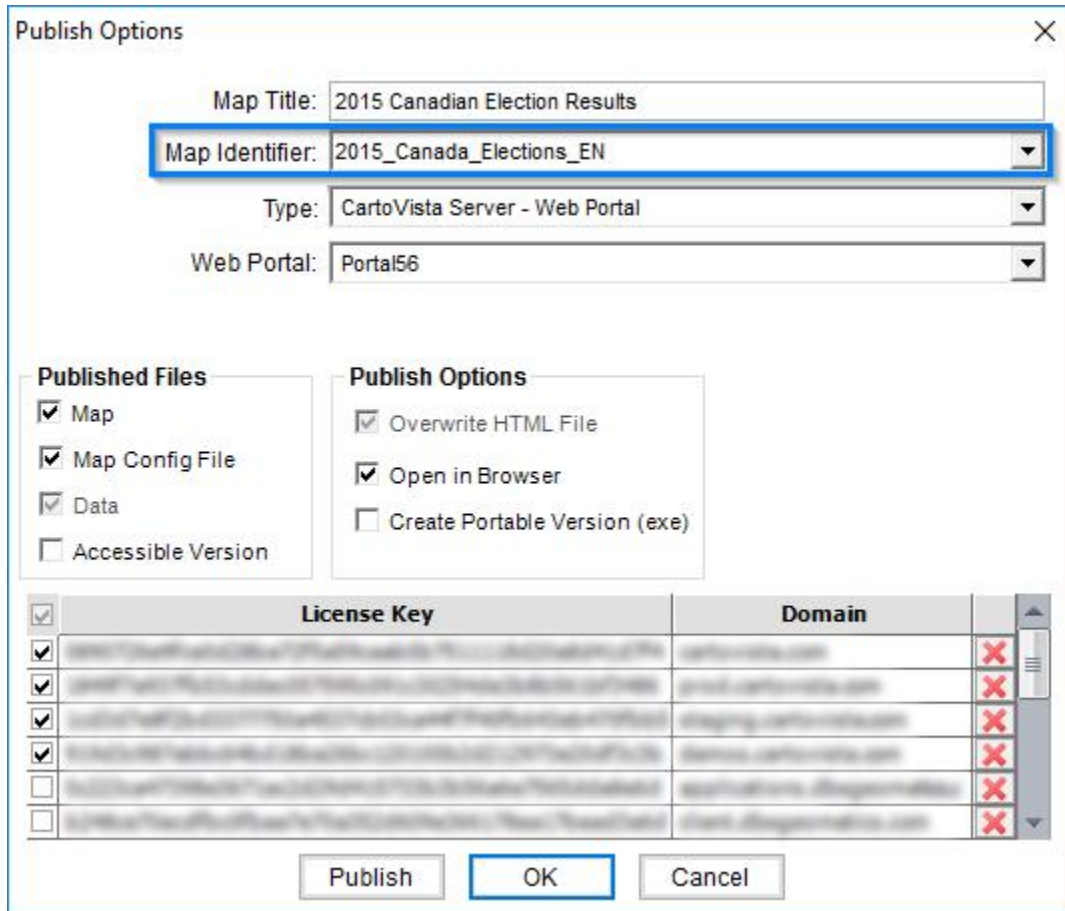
Publish Options

Map Title: 2015 Canadian Election Results

Map Identifier: 2015_Canada_Elections_EN

Type: CartoVista Server - Web Portal

Web Portal: Portal56

Published Files
Map
Map Config File
Data
Accessible Version

Publish Options
Overwrite HTML File
Open in Browser
Create Portable Version (exe)

| | License Key | Domain |
|---|---|---|
| | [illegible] | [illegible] |
| | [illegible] | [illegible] |
| | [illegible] | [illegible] |
| | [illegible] | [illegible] |
| | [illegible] | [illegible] |
| | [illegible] | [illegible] |

Publish OK Cancel